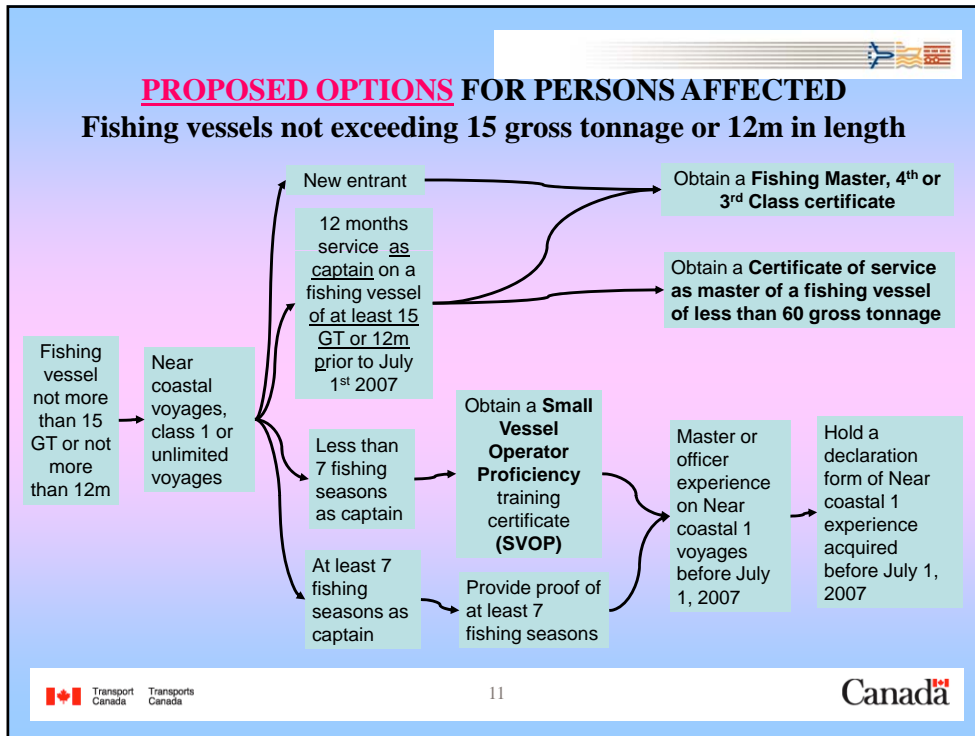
PROPOSED OPTIONS FOR PERSONS AFFECTED
Fishing vessels not exceeding 15 gross tonnage or 12m in length

Fishing vessel not more than 15 GT or not more than 12m

Near coastal voyages, class 1 or unlimited voyages

New entrant

12 months service as captain on a fishing vessel of at least 15 GT or 12m prior to July 1st 2007

Less than 7 fishing seasons as captain

At least 7 fishing seasons as captain

Obtain a Fishing Master, 4th or 3rd Class certificate

Obtain a Certificate of service as master of a fishing vessel of less than 60 gross tonnage

Obtain a Small Vessel Operator Proficiency training certificate (SVOP)

Provide proof of at least 7 fishing seasons

Master or officer experience on Near coastal 1 voyages before July 1, 2007

Hold a declaration form of Near coastal 1 experience acquired before July 1, 2007

Transport Canada Transports Canada

11

Canada